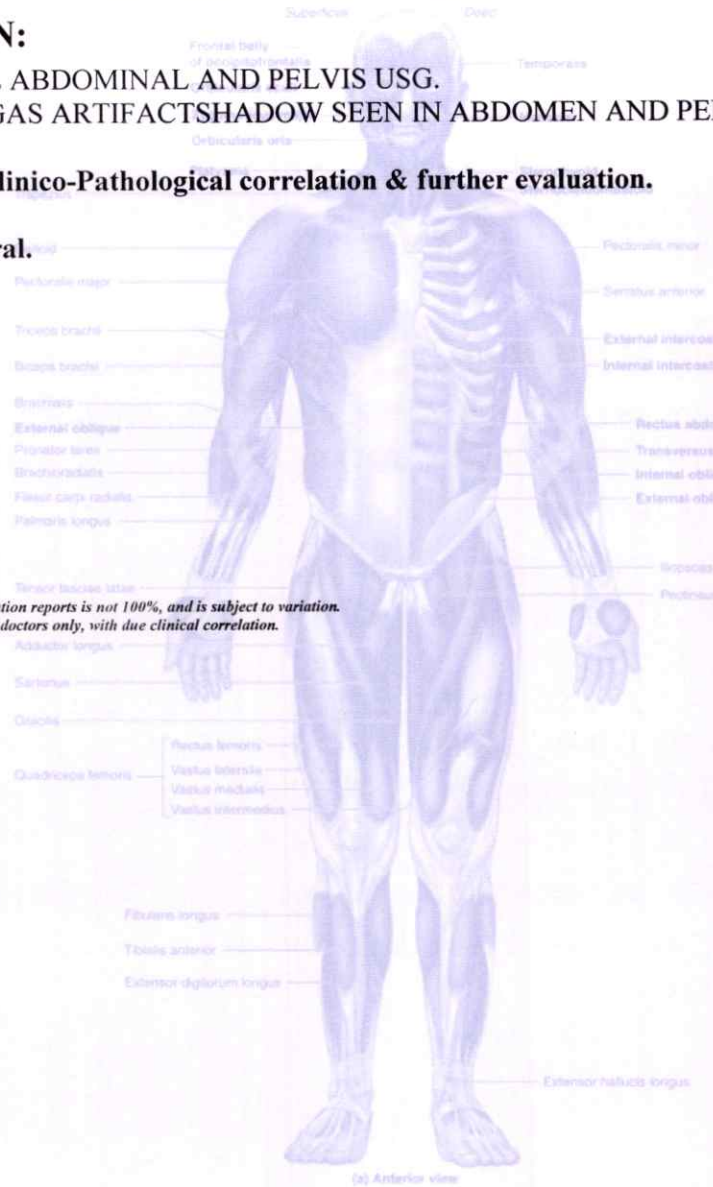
N:
ABDOMINAL AND PELVIS USG.
GAS ARTIFACTSHADOW SEEN IN ABDOMEN AND PE

linico-Pathological correlation & further evaluation.

ral.

tion reports is not 100%, and is subject to variation.
doctors only, with due clinical correlation.

Superficial
Deep
Frontal belly of occipitofrontalis
Temporalis
Orbicularis oris
Platysma
Trapezius
Sternocleidomastoid
Deltoid
Pectoralis minor
Pectoralis major
Serratus anterior
Triceps brachii
External intercostals
Biceps brachii
Internal intercostals
Brachialis
External oblique
Rectus abdo
Pronator teres
Transversus
Brachioradialis
Internal obli
Flexor carpi radialis
External obl
Palmaris longus
Tensor fasciae latae
Iliopsoas
Pectineus
Adductor longus
Sartorius
Gracilis
Rectus femoris
Quadriceps femoris
Vastus lateralis
Vastus medialis
Vastus intermedius
Fibularis longus
Tibialis anterior
Extensor digitorum longus
Extensor hallucis longus
(a) Anterior view